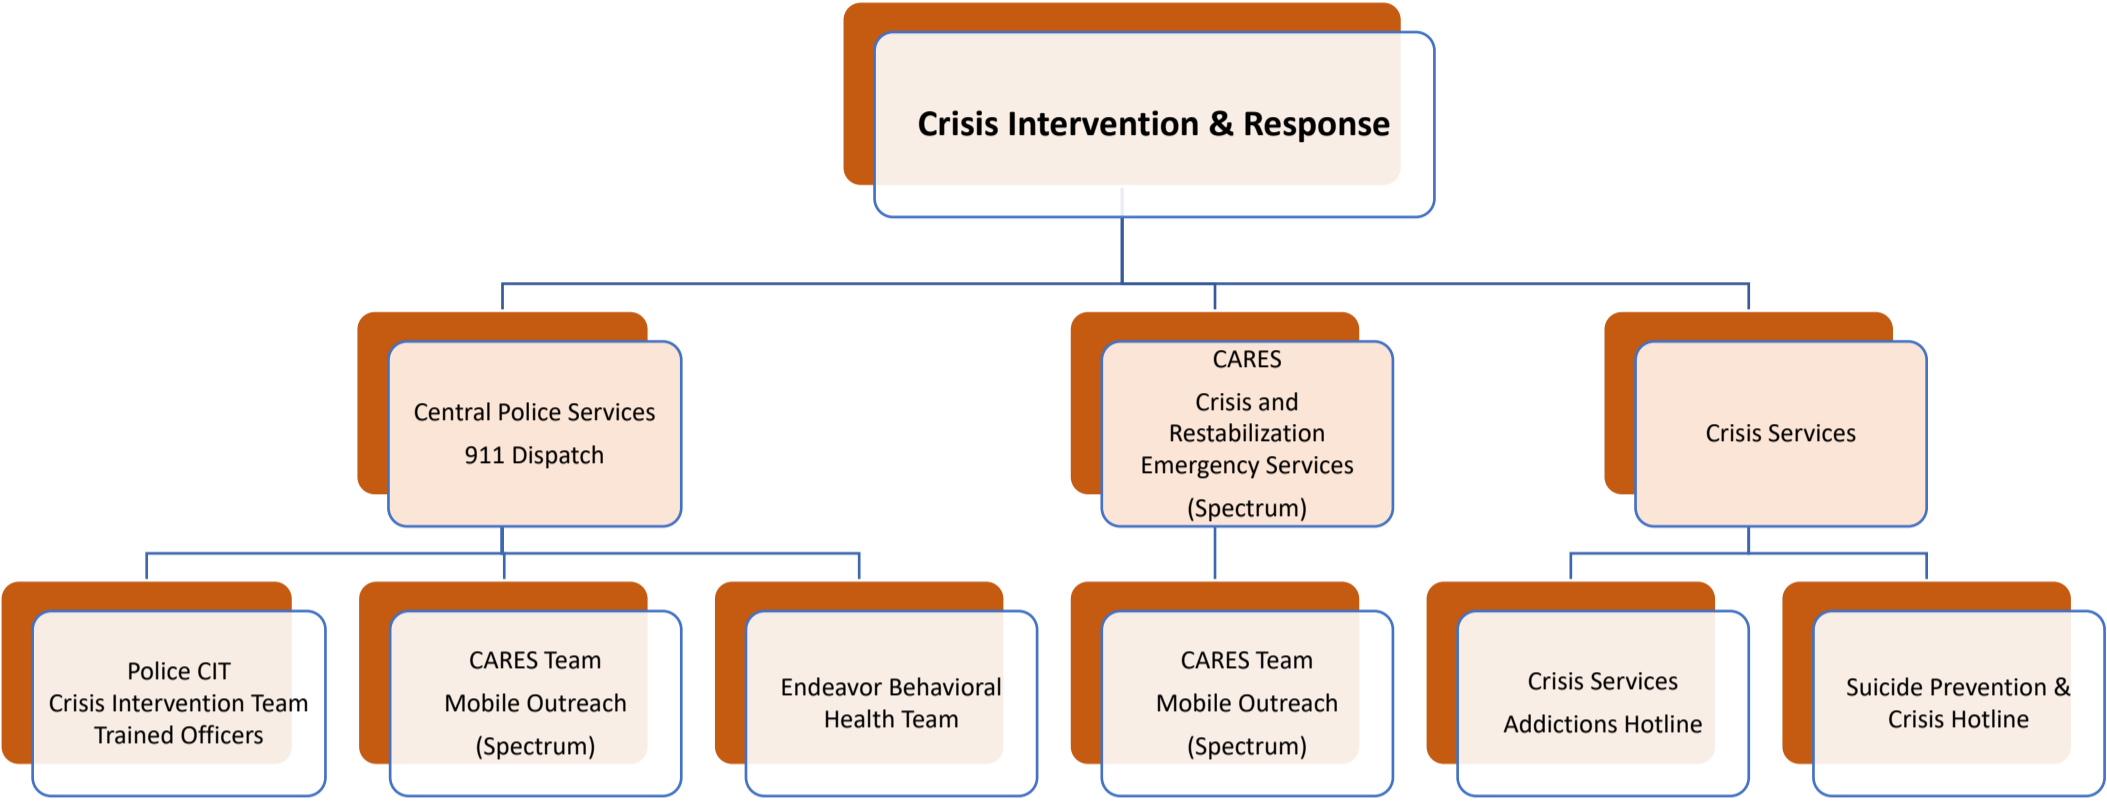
Crisis Intervention & Response

Central Police Services
911 Dispatch

CARES
Crisis and Restabilization Emergency Services
(Spectrum)

Crisis Services

Police CIT
Crisis Intervention Team Trained Officers

CARES Team
Mobile Outreach
(Spectrum)

Endeavor Behavioral Health Team

CARES Team
Mobile Outreach
(Spectrum)

Crisis Services
Addictions Hotline

Suicide Prevention & Crisis Hotline